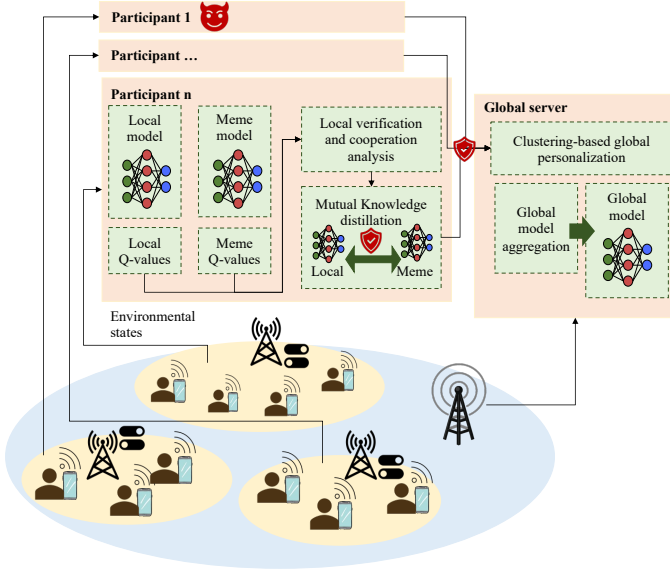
Participant 1

Participant …

Participant n

Local model

Meme model

Local Q-values

Meme Q-values

Local verification and cooperation analysis

Mutual Knowledge distillation

Local

Meme

Global server

Clustering-based global personalization

Global model aggregation

Global model

Environmental states